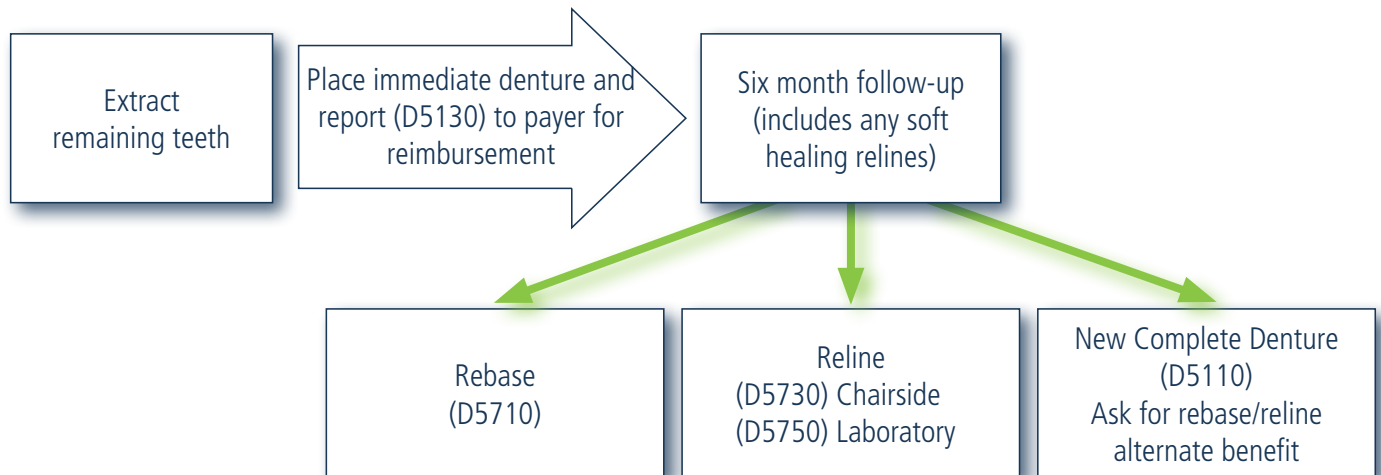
Extract remaining teeth

Place immediate denture and report (D5130) to payer for reimbursement

Six month follow-up (includes any soft healing relines)

Rebase (D5710)

Reline (D5730) Chairside (D5750) Laboratory

New Complete Denture (D5110) Ask for rebase/reline alternate benefit